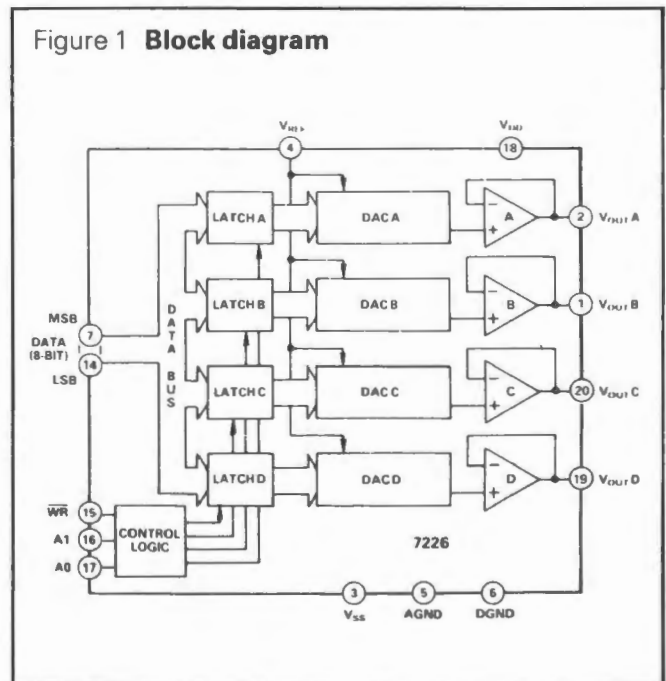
Figure 1 **Block diagram**

$V_{REF}$
4
$V_{DD}$
18

LATCH A
DAC A
A
2 $V_{OUT}$ A

LATCH B
DAC B
B
1 $V_{OUT}$ B

MSB
7
DATA (8-BIT)
14
LSB

DATA BUS

LATCH C
DAC C
C
20 $V_{OUT}$ C

LATCH D
DAC D
D
19 $V_{OUT}$ D

$\overline{WR}$ 15
A1 16
A0 17
CONTROL LOGIC

7226

3 $V_{SS}$
5 AGND
6 DGND